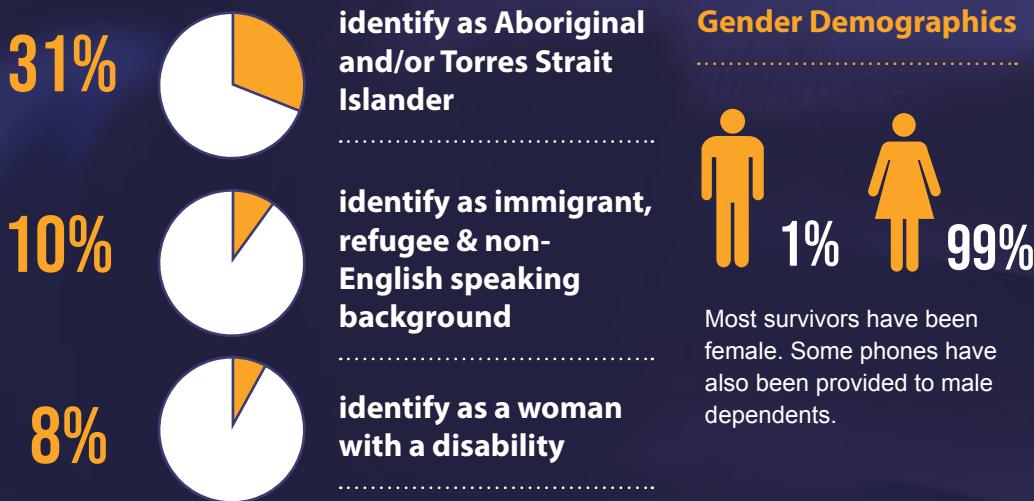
31%

identify as Aboriginal and/or Torres Strait Islander

10%

identify as immigrant, refugee & non-English speaking background

8%

identify as a woman with a disability

Gender Demographics

1%

99%

Most survivors have been female. Some phones have also been provided to male dependents.